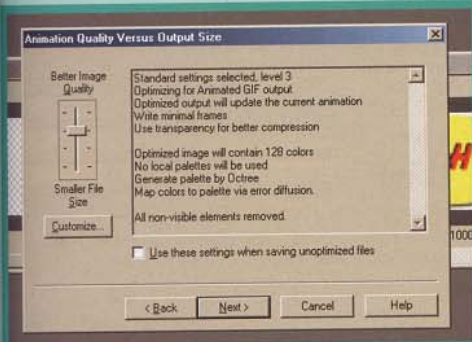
Animation Quality Versus Output Size

Better Image Quality

Smaller File Size

Customize...

Standard settings selected, level 3
Optimizing for Animated GIF output
Optimized output will update the current animation
Write minimal frames
Use transparency for better compression

Optimized image will contain 128 colors
No local palettes will be used
Generate palette by Octree
Map colors to palette via error diffusion.

All non-visible elements removed.

Use these settings when saving unoptimized files

< Back
Next >
Cancel
Help

H

100